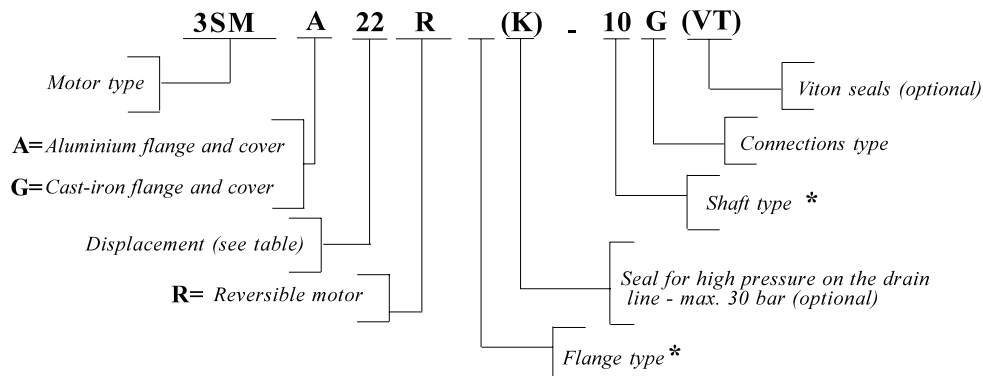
3SM A 22 R (K) - 10 G (VT)

Motor type

A= Aluminium flange and cover

G= Cast-iron flange and cover

Displacement (see table)

R= Reversible motor

Viton seals (optional)

Connections type

Shaft type *

Seal for high pressure on the drain line - max. 30 bar (optional)

Flange type *